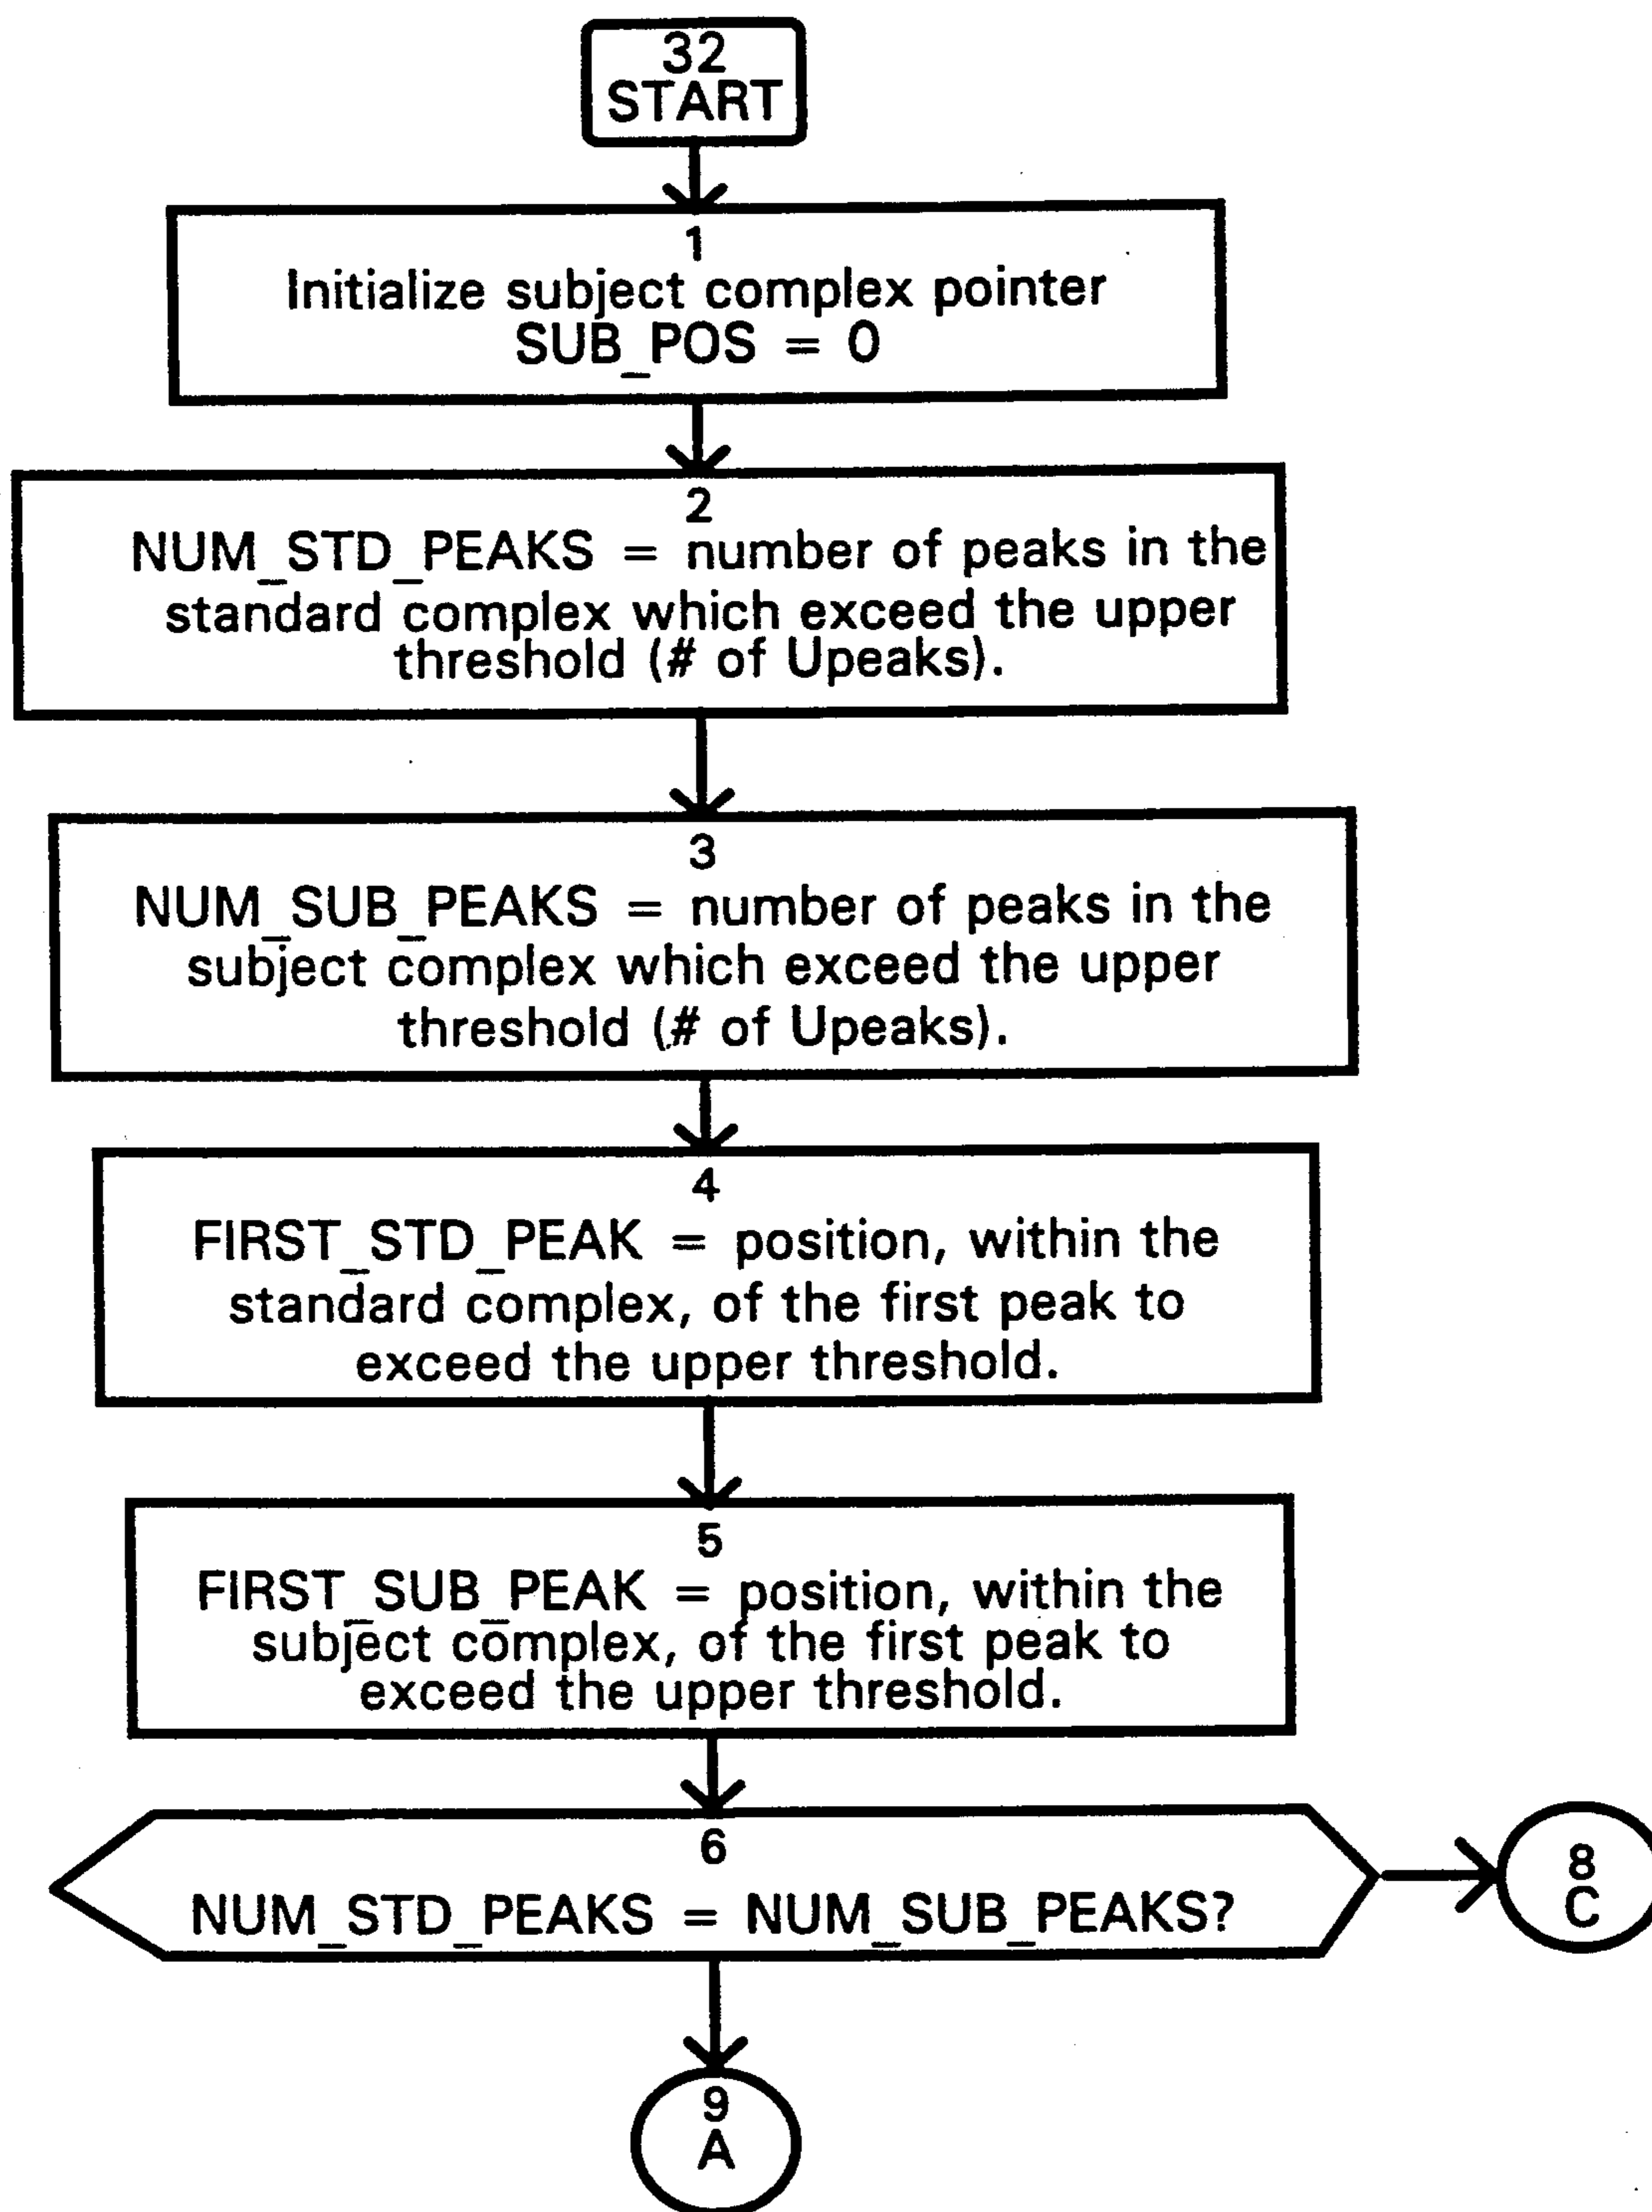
32
START

1
Initialize subject complex pointer
SUB_POS = 0

2
NUM_STD_PEAKS = number of peaks in the standard complex which exceed the upper threshold (# of Upeaks).

3
NUM_SUB_PEAKS = number of peaks in the subject complex which exceed the upper threshold (# of Upeaks).

4
FIRST_STD_PEAK = position, within the standard complex, of the first peak to exceed the upper threshold.

5
FIRST_SUB_PEAK = position, within the subject complex, of the first peak to exceed the upper threshold.

6
NUM_STD_PEAKS = NUM_SUB_PEAKS?

8
C

9
A